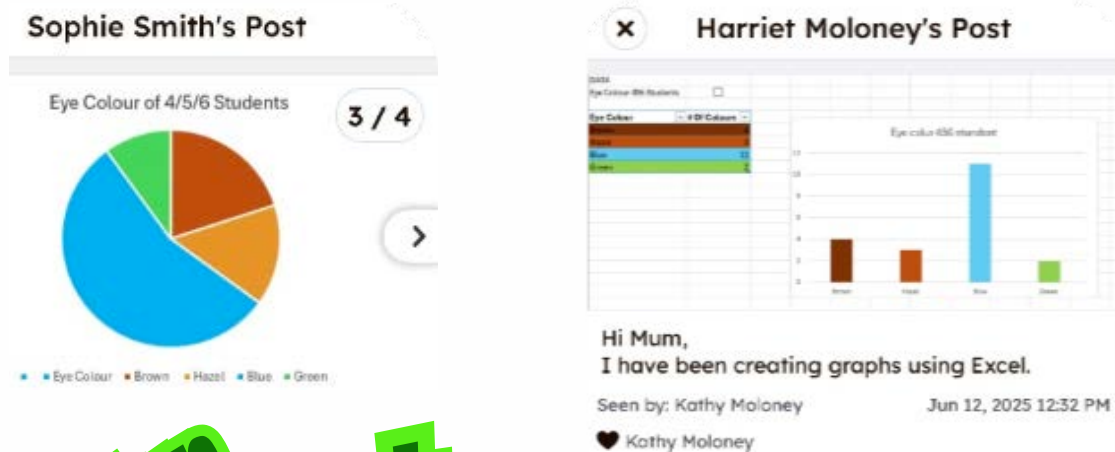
Sophie Smith's Post

Eye Colour of 4/5/6 Students

3 / 4

Eye Colour Brown Hazel Blue Green

Harriet Moloney's Post

DATA

Eye Colour 456 Students

| Eye Colour | # Of Colours |
|---|---|
| Brown | 4 |
| Hazel | 3 |
| Blue | 11 |
| Green | 2 |

Eye colour 456 students

12
10
8
6
4
2
0

Brown Hazel Blue Green

Hi Mum,
I have been creating graphs using Excel.

Seen by: Kathy Moloney

Jun 12, 2025 12:32 PM

Kathy Moloney